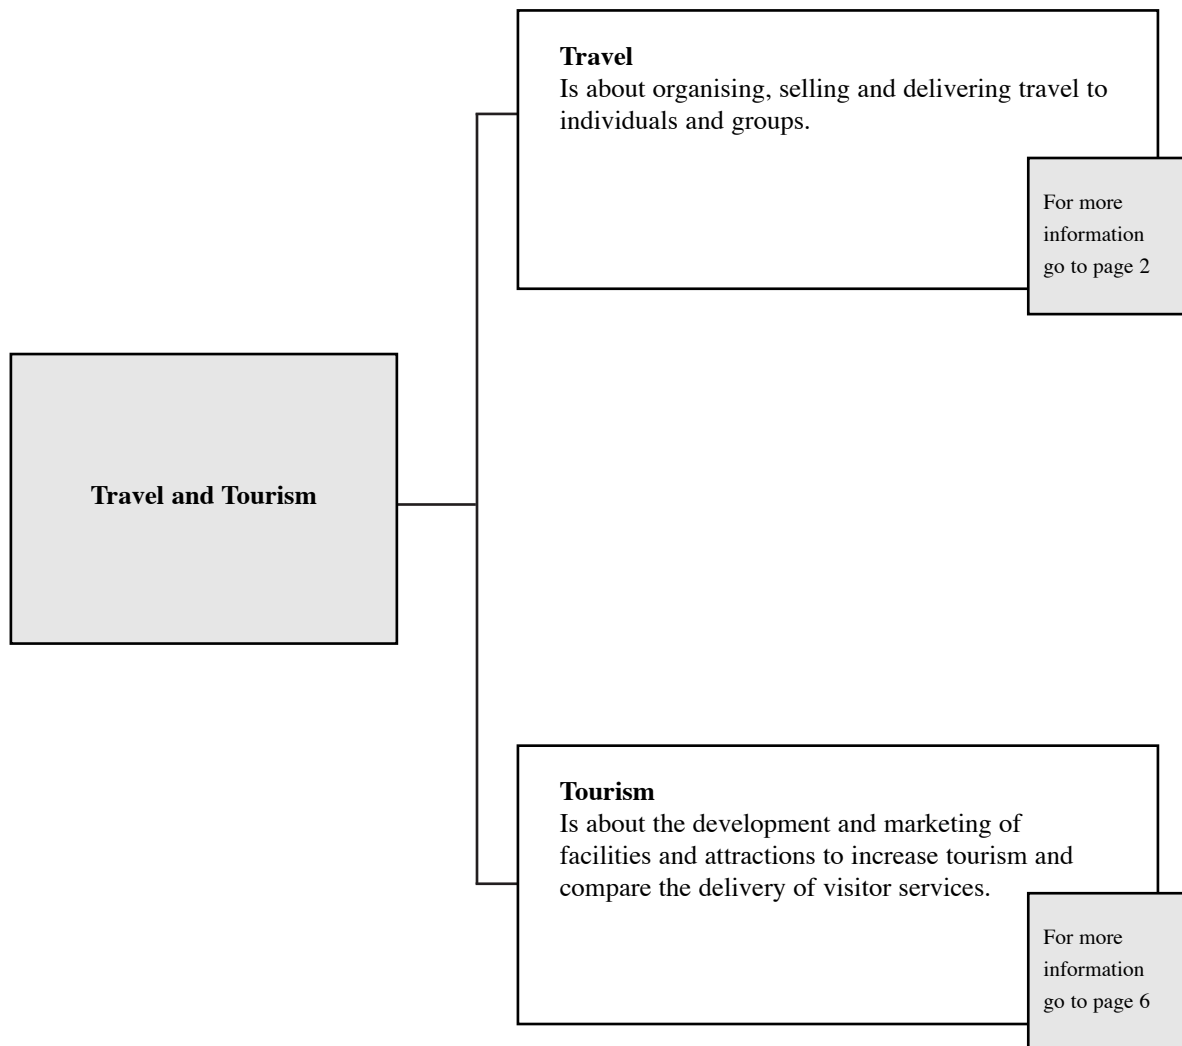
Travel and Tourism

Travel
Is about organising, selling and delivering travel to individuals and groups.

For more information go to page 2

Tourism
Is about the development and marketing of facilities and attractions to increase tourism and compare the delivery of visitor services.

For more information go to page 6